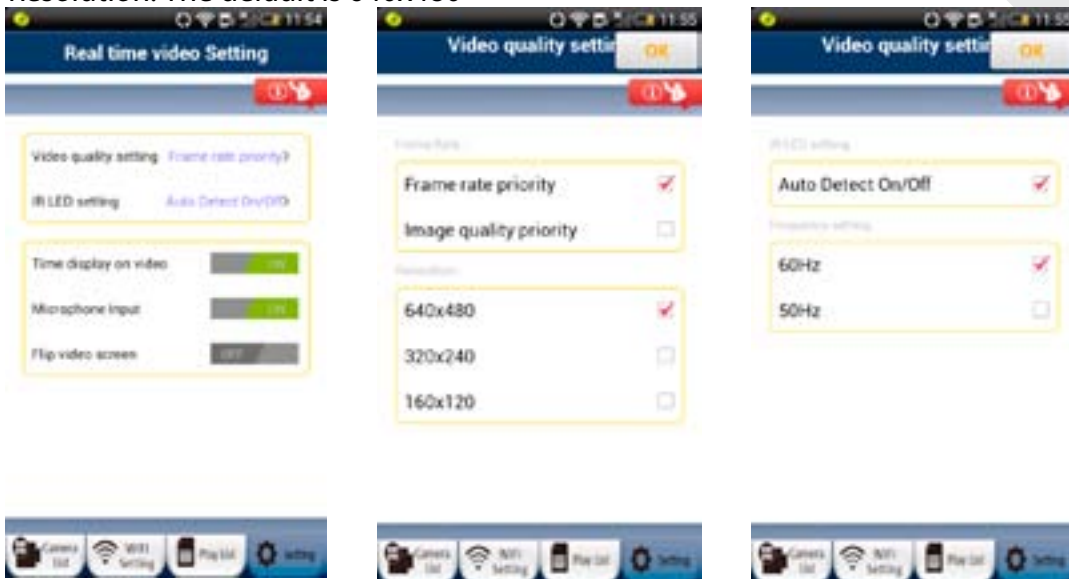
Resolution. The default is 640x480

11:54

Real time video Setting

Video quality setting Frame rate priority

IR LED setting Auto Detect On/Off

Time display on video ON

Microphone input ON

Flip video screen OFF

Camera list WiFi Setting Play list Setting

11:55

Video quality settir OK

Frame Rate

Frame rate priority

Image quality priority

Resolution

640x480

320x240

160x120

Camera list WiFi Setting Play list Setting

11:55

Video quality settir OK

IR LED setting

Auto Detect On/Off

Frequency setting

60Hz

50Hz

Camera list WiFi Setting Play list Setting